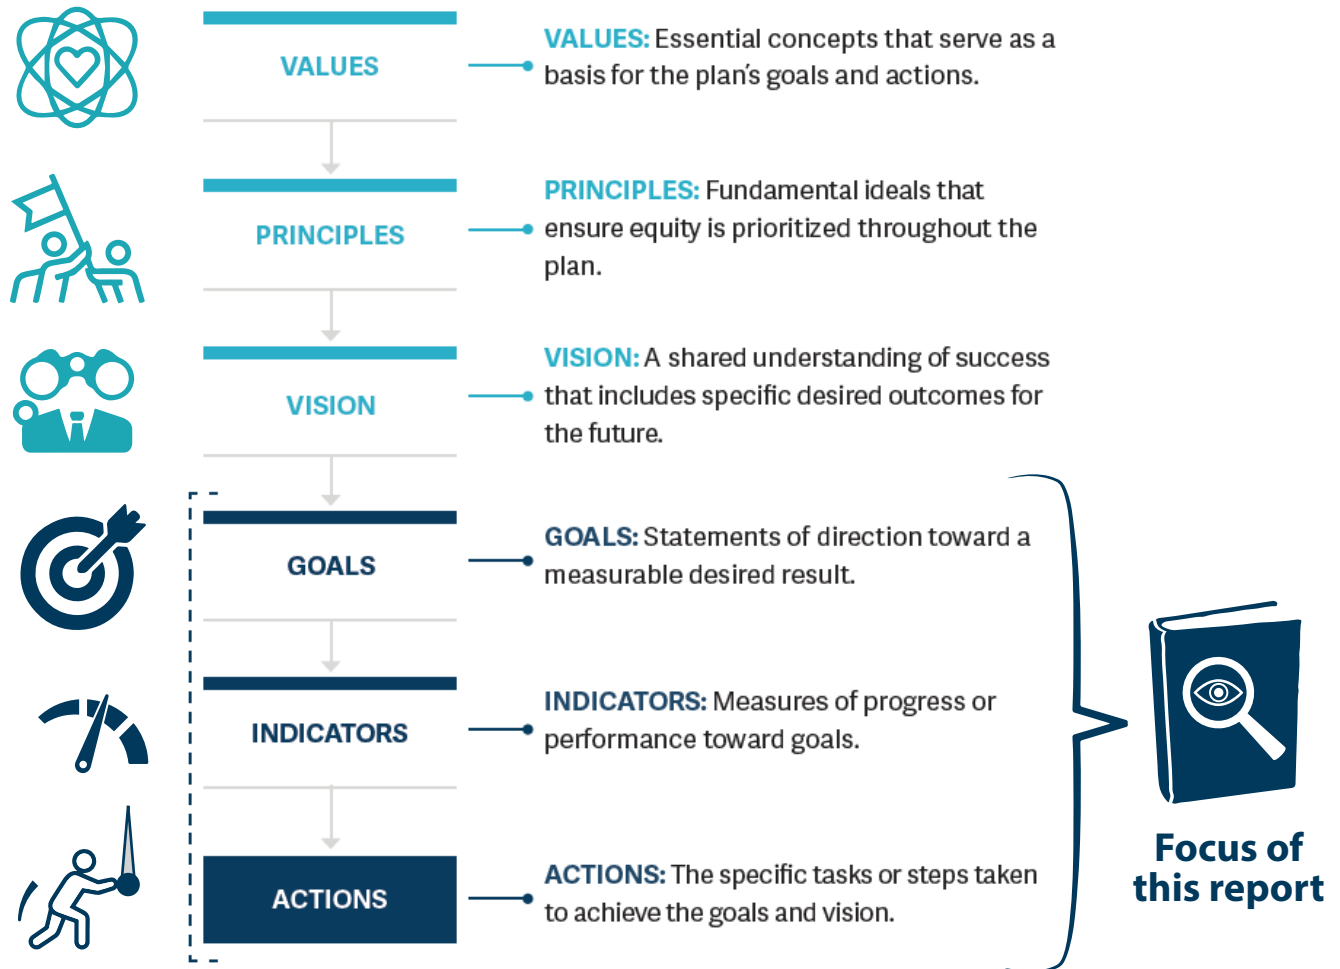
VALUES

VALUES: Essential concepts that serve as a basis for the plan's goals and actions.

PRINCIPLES

PRINCIPLES: Fundamental ideals that ensure equity is prioritized throughout the plan.

VISION

VISION: A shared understanding of success that includes specific desired outcomes for the future.

GOALS

GOALS: Statements of direction toward a measurable desired result.

INDICATORS

INDICATORS: Measures of progress or performance toward goals.

ACTIONS

ACTIONS: The specific tasks or steps taken to achieve the goals and vision.

Focus of this report